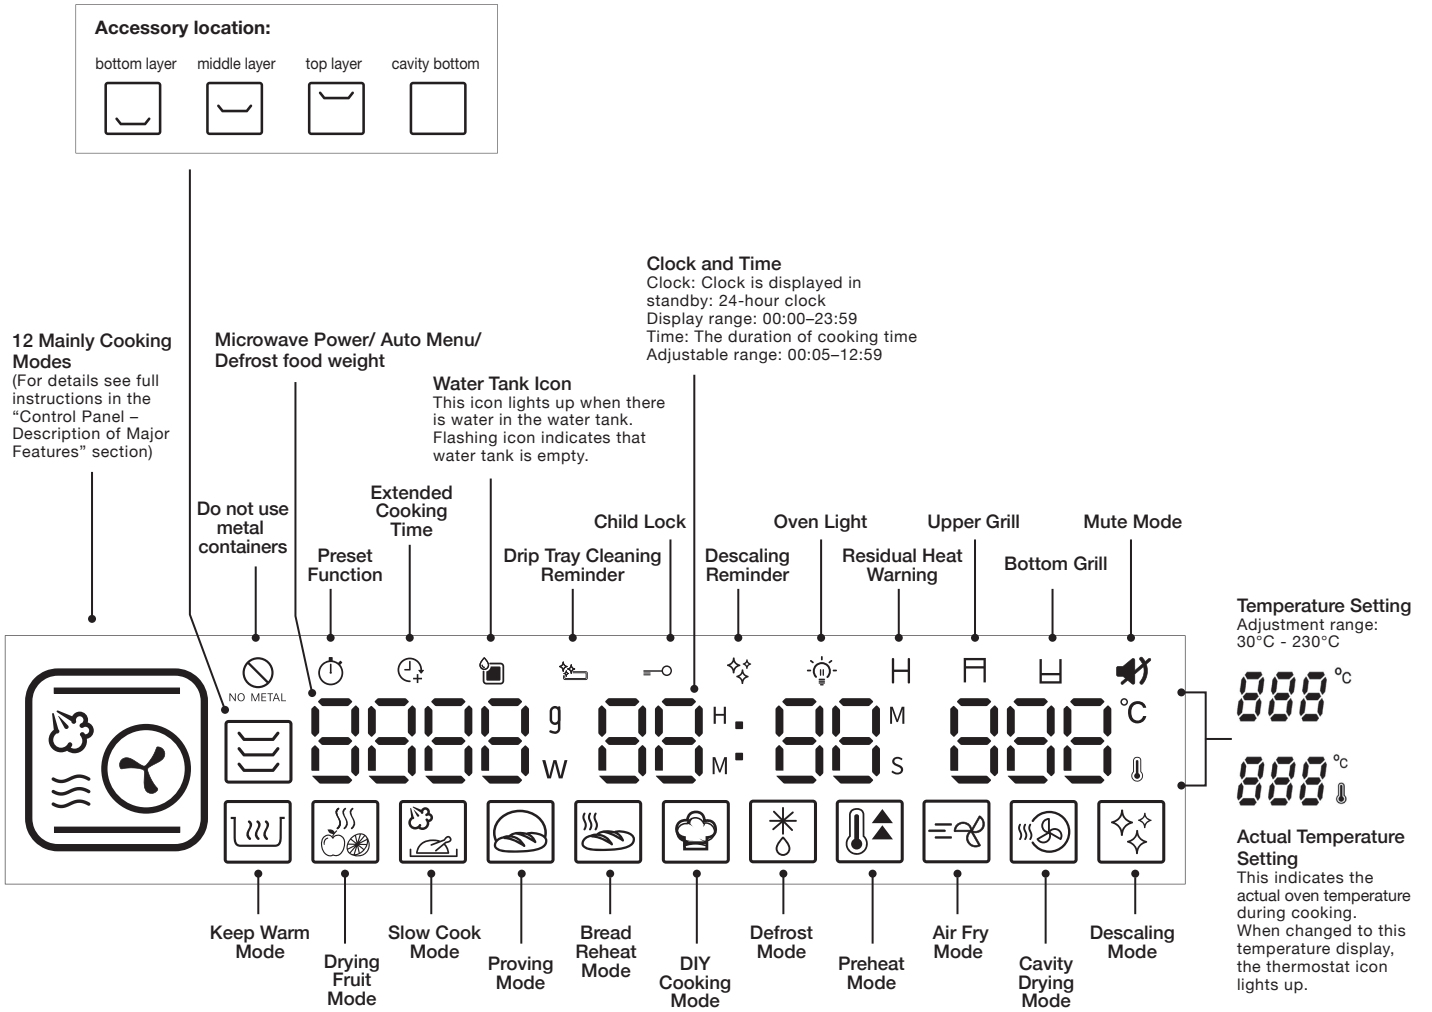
Accessory location:

bottom layer
middle layer
top layer
cavity bottom

Clock and Time
Clock: Clock is displayed in standby: 24-hour clock
Display range: 00:00–23:59
Time: The duration of cooking time
Adjustable range: 00:05–12:59

12 Mainly Cooking Modes
(For details see full instructions in the "Control Panel – Description of Major Features" section)

Microwave Power/ Auto Menu/ Defrost food weight

Water Tank Icon
This icon lights up when there is water in the water tank. Flashing icon indicates that water tank is empty.

Do not use metal containers

Extended Cooking Time

Preset Function

Child Lock

Drip Tray Cleaning Reminder

Descaling Reminder

Oven Light

Residual Heat Warning

Upper Grill

Bottom Grill

Mute Mode

Temperature Setting
Adjustment range: 30°C - 230°C

NO METAL

g
W
H
M
M
S
°C

°c
°c

Actual Temperature Setting
This indicates the actual oven temperature during cooking. When changed to this temperature display, the thermostat icon lights up.

Keep Warm Mode
Drying Fruit Mode
Slow Cook Mode
Proving Mode
Bread Reheat Mode
DIY Cooking Mode
Defrost Mode
Preheat Mode
Air Fry Mode
Cavity Drying Mode
Descaling Mode